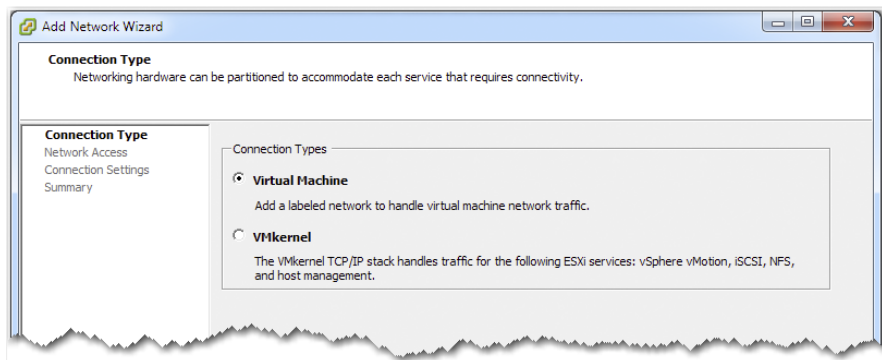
Add Network Wizard

Connection Type
Networking hardware can be partitioned to accommodate each service that requires connectivity.

Connection Type
Network Access
Connection Settings
Summary

Connection Types

Virtual Machine
Add a labeled network to handle virtual machine network traffic.

VMkernel
The VMkernel TCP/IP stack handles traffic for the following ESXi services: vSphere vMotion, iSCSI, NFS, and host management.